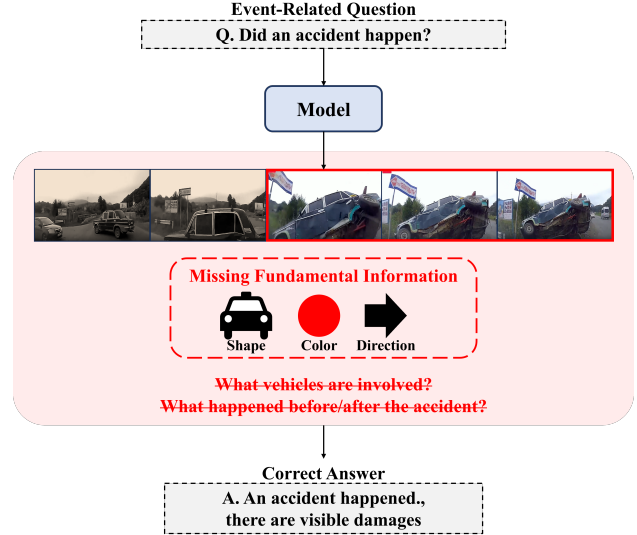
Event-Related Question

Q. Did an accident happen?

Model

Missing Fundamental Information

Shape

Color

Direction

What vehicles are involved?

What happened before/after the accident?

Correct Answer

A. An accident happened., there are visible damages